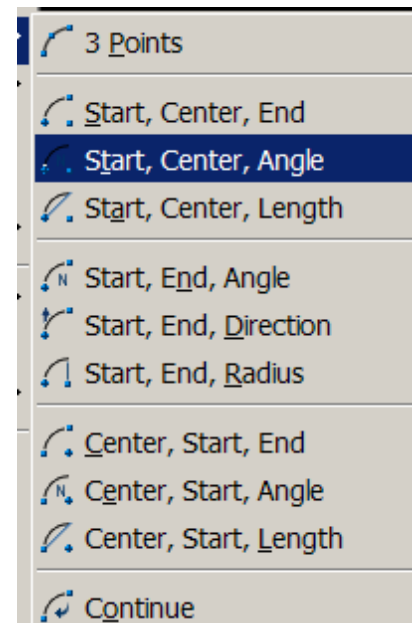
3 Points

Start, Center, End
Start, Center, Angle
Start, Center, Length

Start, End, Angle
Start, End, Direction
Start, End, Radius

Center, Start, End
Center, Start, Angle
Center, Start, Length

Continue